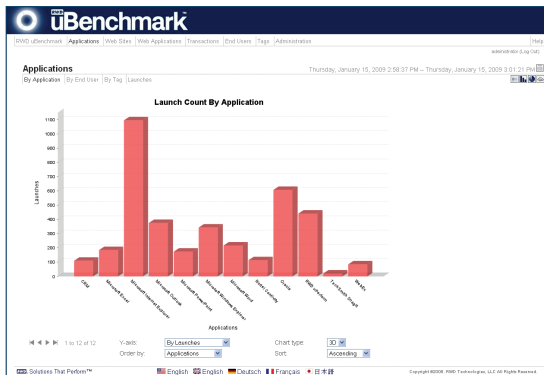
RWD uBenchmark

RWD uBenchmark | Applications | Web Sites | Web Applications | Transactions | End Users | Tags | Administration

Help

administrator (Log Out)

Applications

Thursday, January 15, 2009 2:58:37 PM – Thursday, January 15, 2009 3:01:21 PM

By Application | By End User | By Tag | Launches

Launch Count By Application

1100
1000
900
800
700
600
500
400
300
200
100
0

Launches

CRM
Microsoft Excel
Microsoft Internet Explorer
Microsoft Outlook
Microsoft PowerPoint
Microsoft Windows Explorer
Microsoft Word
Mozilla Firefox
Oracle
RWD uPerform
TechSmith SnagIt
WebEx

Applications

1 to 12 of 12

Y-axis: By Launches
Order by: Applications
Chart type: 3D
Sort: Ascending

RWD Solutions That Perform™

English | English | Deutsch | Français | 日本語

Copyright ©2009. RWD Technologies, LLC All Rights Reserved.